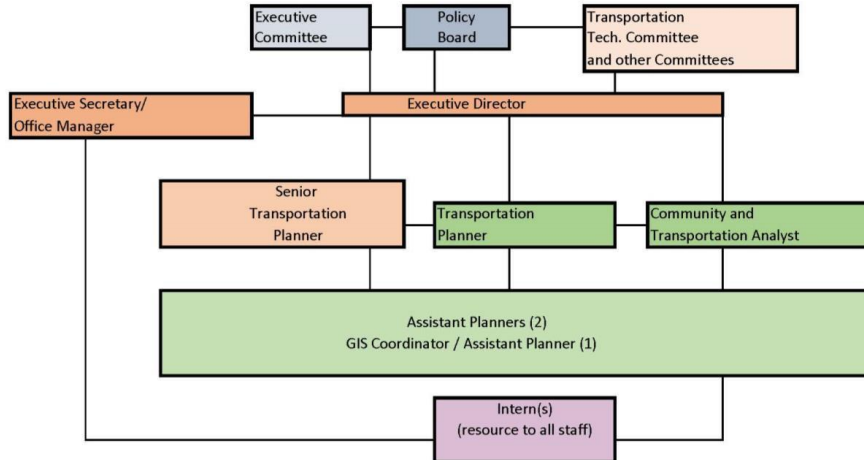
Executive Committee

Policy Board

Transportation Tech. Committee and other Committees

Executive Secretary/ Office Manager

Executive Director

Senior Transportation Planner

Transportation Planner

Community and Transportation Analyst

Assistant Planners (2)
GIS Coordinator / Assistant Planner (1)

Intern(s)
(resource to all staff)